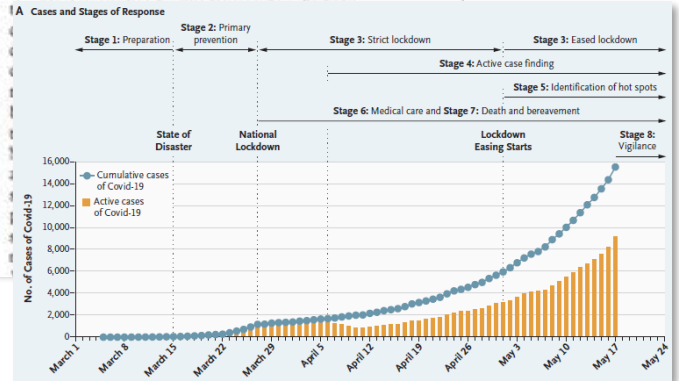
A Cases and Stages of Response

Stage 1: Preparation

Stage 2: Primary prevention

Stage 3: Strict lockdown

Stage 3: Eased lockdown

Stage 4: Active case finding

Stage 5: Identification of hot spots

Stage 6: Medical care and Stage 7: Death and bereavement

State of Disaster

National Lockdown

Lockdown Easing Starts

Stage 8: Vigilance

Cumulative cases of Covid-19

Active cases of Covid-19

No. of Cases of Covid-19

16,000
14,000
12,000
10,000
8,000
6,000
4,000
2,000
0

March 1
March 8
March 15
March 22
March 29
April 5
April 12
April 19
April 26
May 3
May 10
May 17
May 24